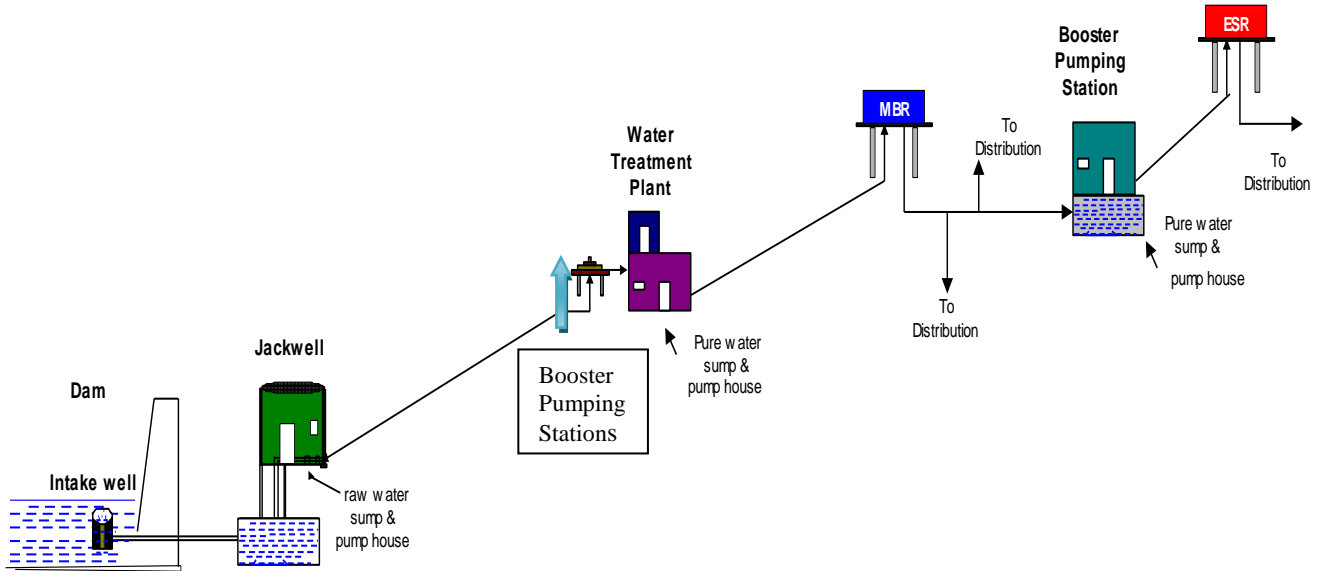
ESR

Booster Pumping Station

MBR

To Distribution

To Distribution

Water Treatment Plant

Pure water sump & pump house

To Distribution

Pure water sump & pump house

Booster Pumping Stations

Jackwell

Dam

Intake well

raw water sump & pump house